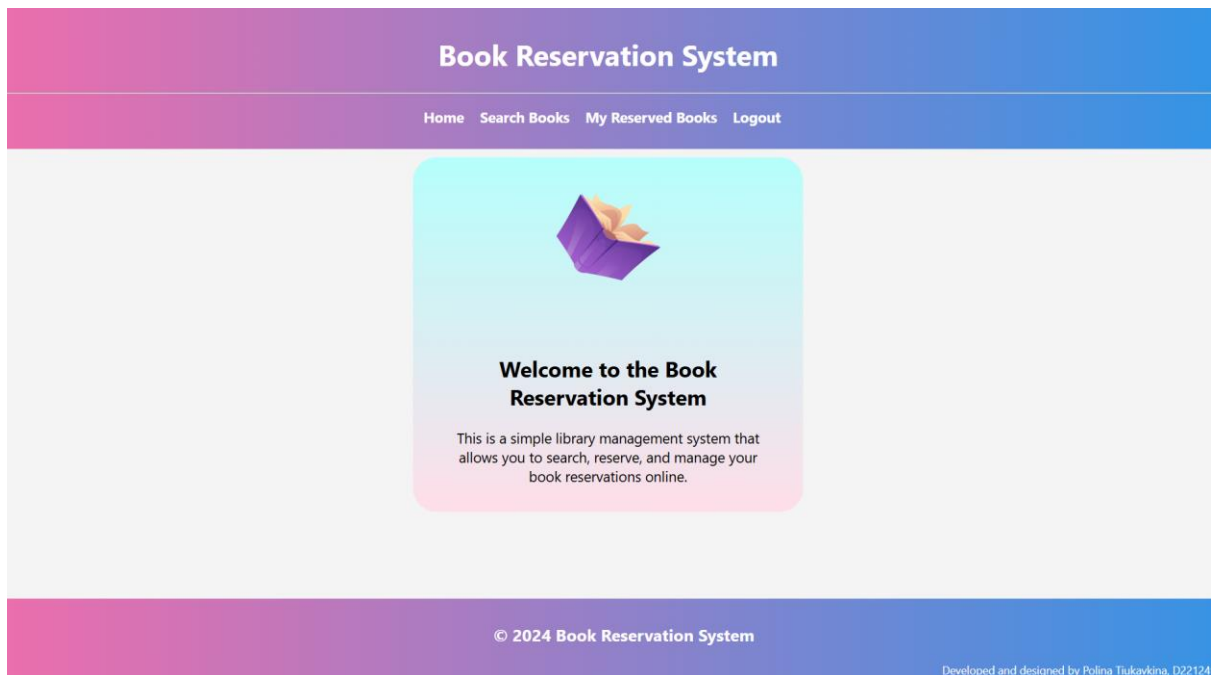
Book Reservation System

Home Search Books My Reserved Books Logout

Welcome to the Book Reservation System

This is a simple library management system that allows you to search, reserve, and manage your book reservations online.

© 2024 Book Reservation System

Developed and designed by Polina Tiukavkina, D22124